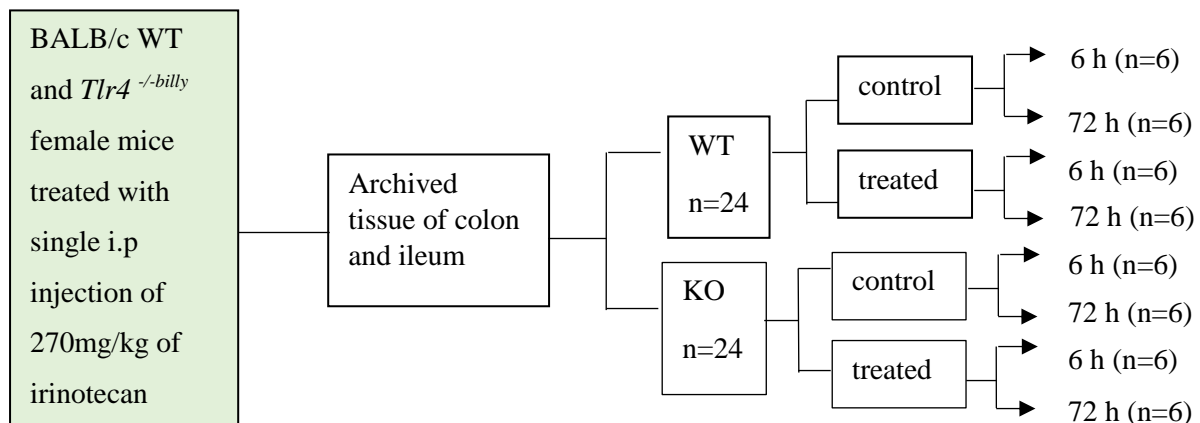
BALB/c WT and *Tlr4* $^{-/-billy}$ female mice treated with single i.p injection of 270mg/kg of irinotecan

Archived tissue of colon and ileum

WT
n=24

control
6 h (n=6)
72 h (n=6)

treated
6 h (n=6)
72 h (n=6)

KO
n=24

control
6 h (n=6)
72 h (n=6)

treated
6 h (n=6)
72 h (n=6)